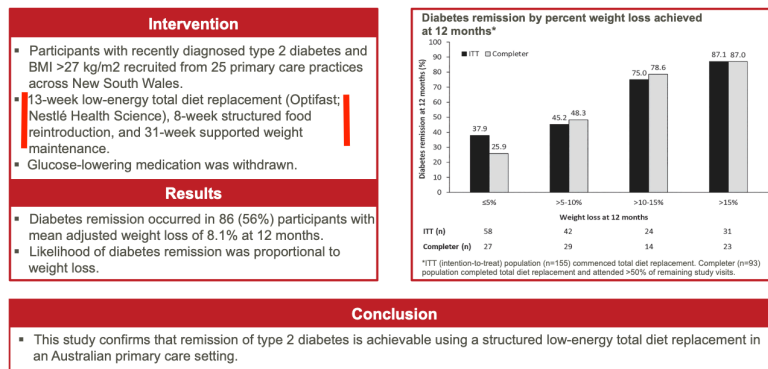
Intervention

▪ Participants with recently diagnosed type 2 diabetes and BMI >27 kg/m2 recruited from 25 primary care practices across New South Wales.
▪ 13-week low-energy total diet replacement (Optifast; Nestlé Health Science), 8-week structured food reintroduction, and 31-week supported weight maintenance.
▪ Glucose-lowering medication was withdrawn.

Results

▪ Diabetes remission occurred in 86 (56%) participants with mean adjusted weight loss of 8.1% at 12 months.
▪ Likelihood of diabetes remission was proportional to weight loss.

Diabetes remission by percent weight loss achieved at 12 months*

ITT  Completer

Diabetes remission at 12 months (%)

100
90
80
70
60
50
40
30
20
10
0

37.9
25.9
45.2
48.3
75.0
78.6
87.1
87.0

≤5%
>5-10%
>10-15%
>15%

Weight loss at 12 months

| | ≤5% | >5-10% | >10-15% | >15% |
|---|---|---|---|---|
| ITT (n) | 58 | 42 | 24 | 31 |
| Completer (n) | 27 | 29 | 14 | 23 |

*ITT (intention-to-treat) population (n=155) commenced total diet replacement. Completer (n=93) population completed total diet replacement and attended >50% of remaining study visits.

Conclusion

▪ This study confirms that remission of type 2 diabetes is achievable using a structured low-energy total diet replacement in an Australian primary care setting.